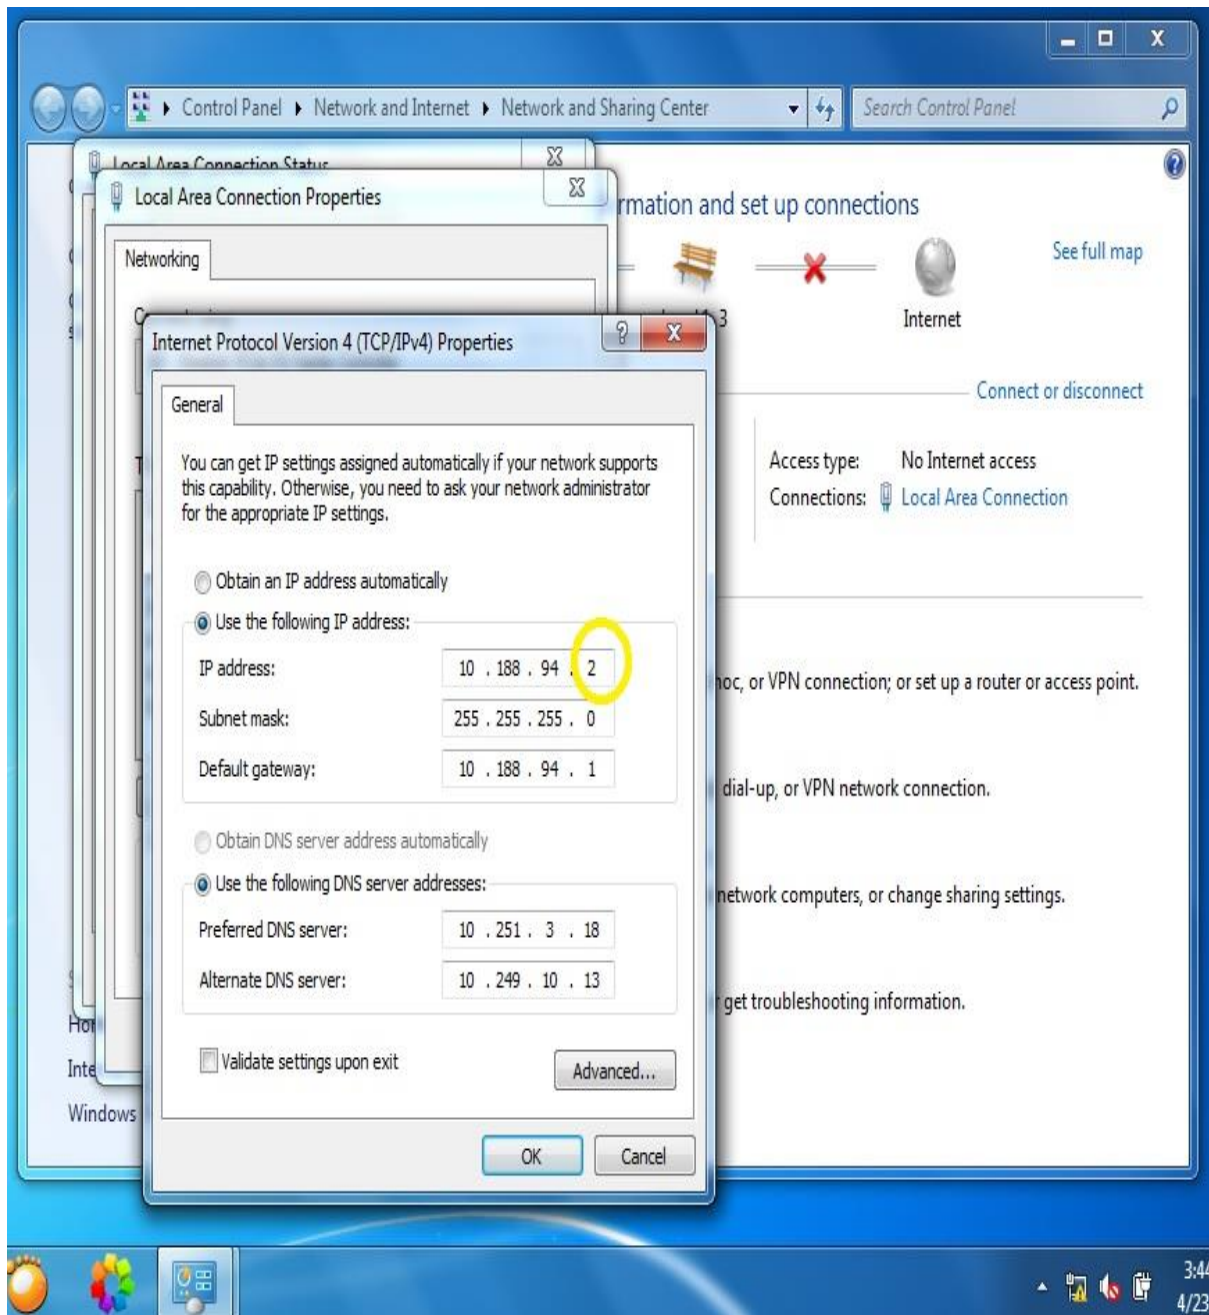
Control Panel ▸ Network and Internet ▸ Network and Sharing Center

Search Control Panel

Local Area Connection Status

Local Area Connection Properties

Networking

rmation and set up connections

See full map

Internet

Connect or disconnect

Access type: No Internet access

Connections: Local Area Connection

oc, or VPN connection; or set up a router or access point.

dial-up, or VPN network connection.

network computers, or change sharing settings.

get troubleshooting information.

Ho

Inte

Windows

Internet Protocol Version 4 (TCP/IPv4) Properties

General

You can get IP settings assigned automatically if your network supports this capability. Otherwise, you need to ask your network administrator for the appropriate IP settings.

Obtain an IP address automatically

Use the following IP address:

IP address: 10 . 188 . 94 . 2

Subnet mask: 255 . 255 . 255 . 0

Default gateway: 10 . 188 . 94 . 1

Obtain DNS server address automatically

Use the following DNS server addresses:

Preferred DNS server: 10 . 251 . 3 . 18

Alternate DNS server: 10 . 249 . 10 . 13

Validate settings upon exit

Advanced...

OK

Cancel

3:44
4/23